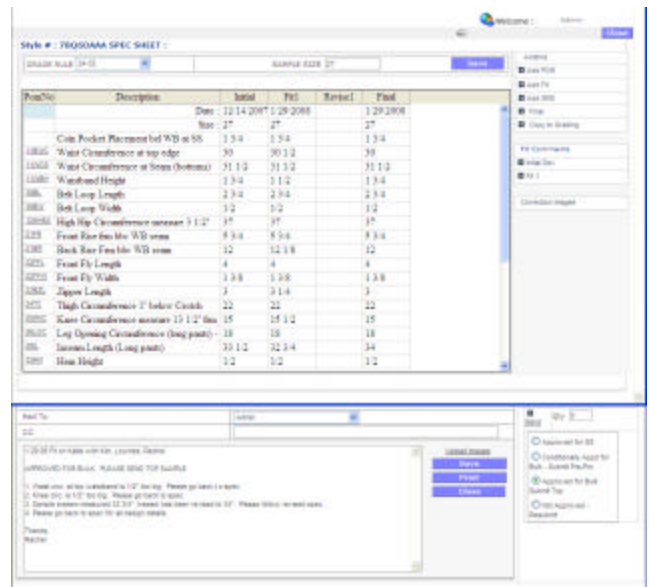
Welcome : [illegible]

Close

Style # : 70Q50AMA SPEC SHEET :

GRADE RULE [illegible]

SAMPLE SIZE 27

Save

| Pom/No | Description | Initial | Fit1 | Revise1 | Final |
|---|---|---|---|---|---|
| | Date : | 12 14 2007 | 1 29 2008 | | 1 29 2008 |
| | Size : | 27" | 27" | | 27" |
| | Coin Pocket Placement bel WB at SS | 1 3/4 | 1 3/4 | | 1 3/4 |
| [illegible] | Waist Circumference at top edge | 30 | 30 1/2 | | 30 |
| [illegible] | Waist Circumference at Seam (bottom) | 31 1/2 | 31 1/2 | | 31 1/2 |
| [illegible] | Waistband Height | 1 3/4 | 1 1/2 | | 1 3/4 |
| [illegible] | Belt Loop Length | 2 3/4 | 2 3/4 | | 2 3/4 |
| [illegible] | Belt Loop Width | 1/2 | 1/2 | | 1/2 |
| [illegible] | High Hip Circumference measure 3 1/2" | 37 | 37 | | 37 |
| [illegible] | Front Rise fm bIw WB seam | 5 3/4 | 5 3/4 | | 5 3/4 |
| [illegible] | Back Rise Fm blw WB seam | 12 | 12 1/8 | | 12 |
| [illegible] | Front Fly Length | 4 | 4 | | 4 |
| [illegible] | Front Fly Width | 1 3/8 | 1 3/8 | | 1 3/8 |
| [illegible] | Zipper Length | 3 | 3 1/4 | | 3 |
| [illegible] | Thigh Circumference 1" below Crotch | 22 | 22 | | 22 |
| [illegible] | Knee Circumference measure 13 1/2" fm | 15 | 15 1/2 | | 15 |
| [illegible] | Leg Opening Circumference (long pants) - | 18 | 18 | | 18 |
| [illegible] | Inseam Length (Long pants) | 33 1/2 | 32 3/4 | | 34 |
| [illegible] | Hem Height | 1/2 | 1/2 | | 1/2 |

Actions
Add POM
Add Fit
Add BBS
Final
Copy to Grading

Fit Comments
Initial Doc
Fit 1

Correction Images

Mail To
admin
CC

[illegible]

APPROVED FOR BULK. PLEASE SEND TOP SAMPLE

1. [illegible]
2. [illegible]
3. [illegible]
4. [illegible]

Thanks
Rachel

Upload Images
Save
Print
Close

Qty
Approved for SS
Conditionally Appr for Bulk - Submit Pre-Pro
Approved for Bulk Submit Top
Not Approved - Resubmit